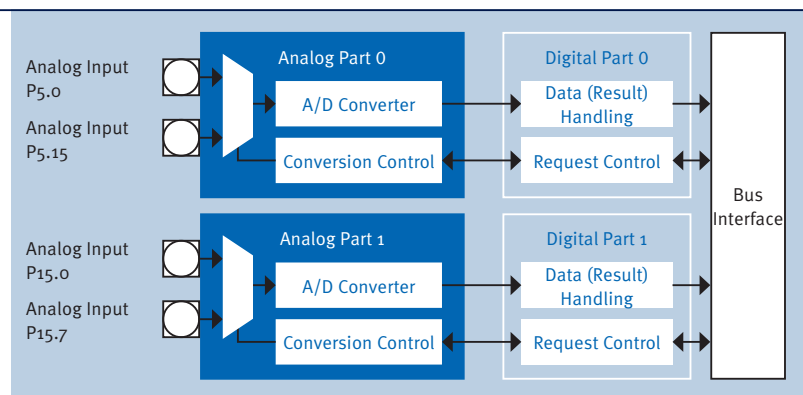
Analog Input P5.0

Analog Input P5.15

Analog Part 0

A/D Converter

Conversion Control

Digital Part 0

Data (Result) Handling

Request Control

Bus Interface

Analog Input P15.0

Analog Input P15.7

Analog Part 1

A/D Converter

Conversion Control

Digital Part 1

Data (Result) Handling

Request Control